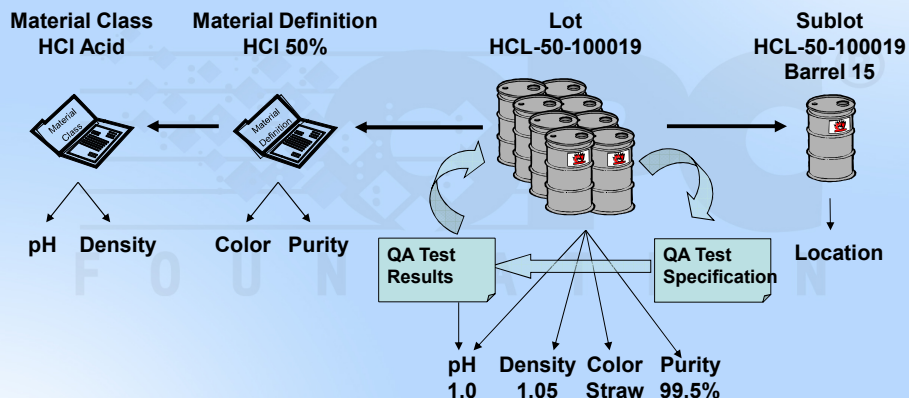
Material Class
HCl Acid

Material Definition
HCl 50%

Lot
HCL-50-100019

Sublot
HCL-50-100019
Barrel 15

Material Class

Material Definition

pH Density

Color Purity

QA Test Results

QA Test Specification

Location

F O U N D A T I O N

pH 1.0

Density 1.05

Color Straw

Purity 99.5%